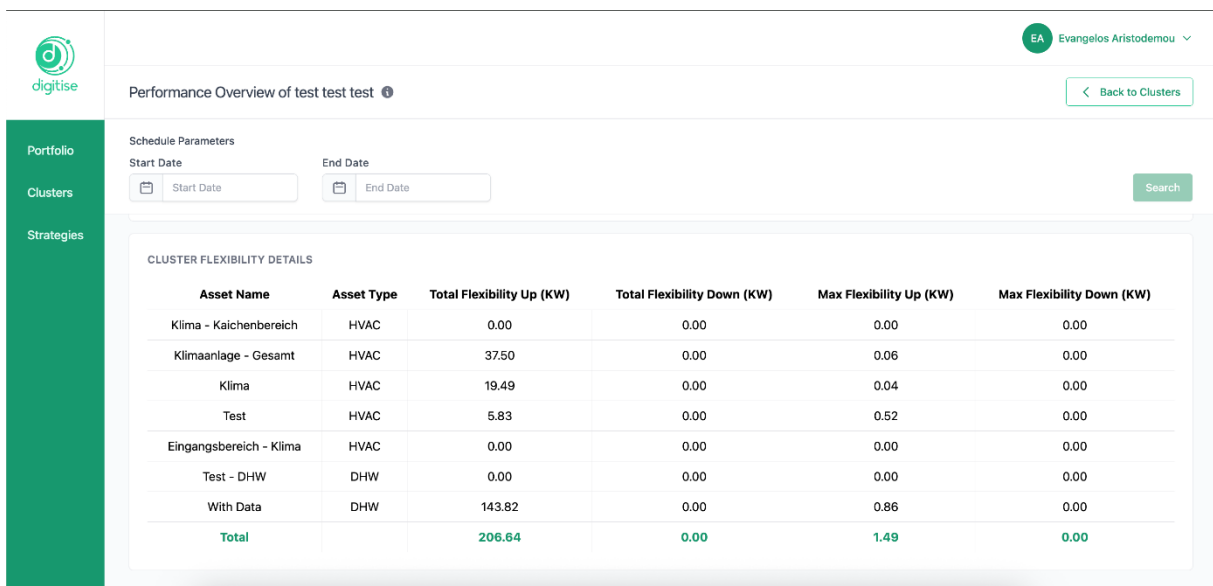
digitise

EA Evangelos Aristodemou

Performance Overview of test test test

Back to Clusters

Portfolio

Clusters

Strategies

Schedule Parameters

Start Date

Start Date

End Date

End Date

Search

CLUSTER FLEXIBILITY DETAILS

| Asset Name | Asset Type | Total Flexibility Up (KW) | Total Flexibility Down (KW) | Max Flexibility Up (KW) | Max Flexibility Down (KW) |
|---|---|---|---|---|---|
| Klima - Kaichenbereich | HVAC | 0.00 | 0.00 | 0.00 | 0.00 |
| Klimaanlage - Gesamt | HVAC | 37.50 | 0.00 | 0.06 | 0.00 |
| Klima | HVAC | 19.49 | 0.00 | 0.04 | 0.00 |
| Test | HVAC | 5.83 | 0.00 | 0.52 | 0.00 |
| Eingangsbereich - Klima | HVAC | 0.00 | 0.00 | 0.00 | 0.00 |
| Test - DHW | DHW | 0.00 | 0.00 | 0.00 | 0.00 |
| With Data | DHW | 143.82 | 0.00 | 0.86 | 0.00 |
| Total | | 206.64 | 0.00 | 1.49 | 0.00 |